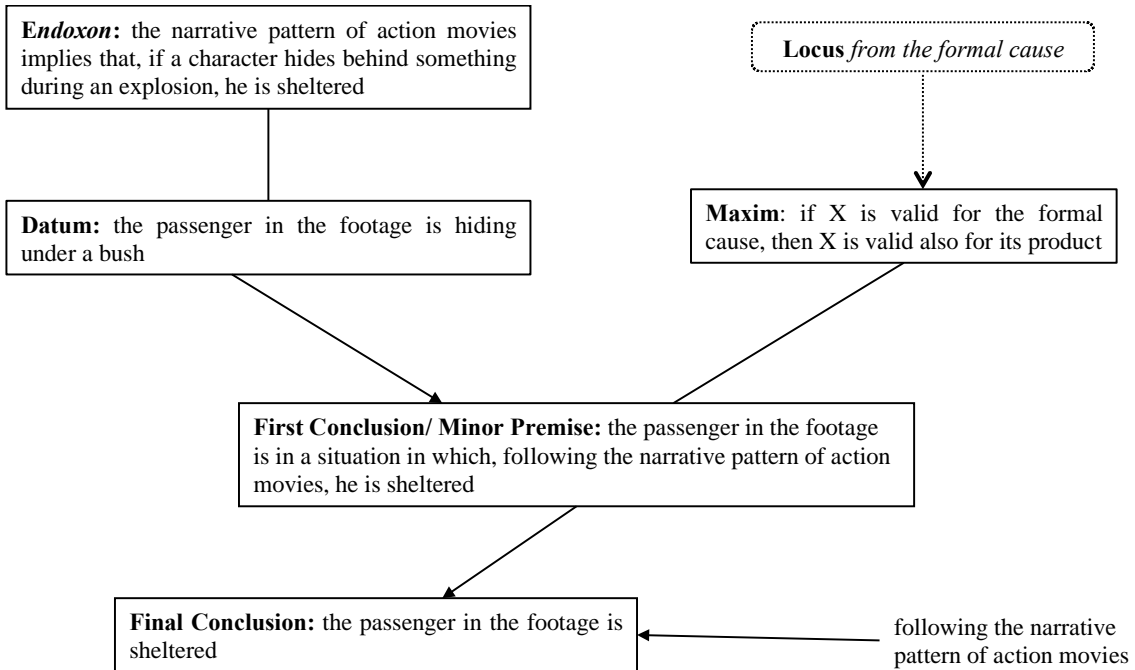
**Endoxon:** the narrative pattern of action movies implies that, if a character hides behind something during an explosion, he is sheltered

**Locus** *from the formal cause*

**Datum:** the passenger in the footage is hiding under a bush

**Maxim**: if X is valid for the formal cause, then X is valid also for its product

**First Conclusion/ Minor Premise:** the passenger in the footage is in a situation in which, following the narrative pattern of action movies, he is sheltered

**Final Conclusion:** the passenger in the footage is sheltered

following the narrative pattern of action movies